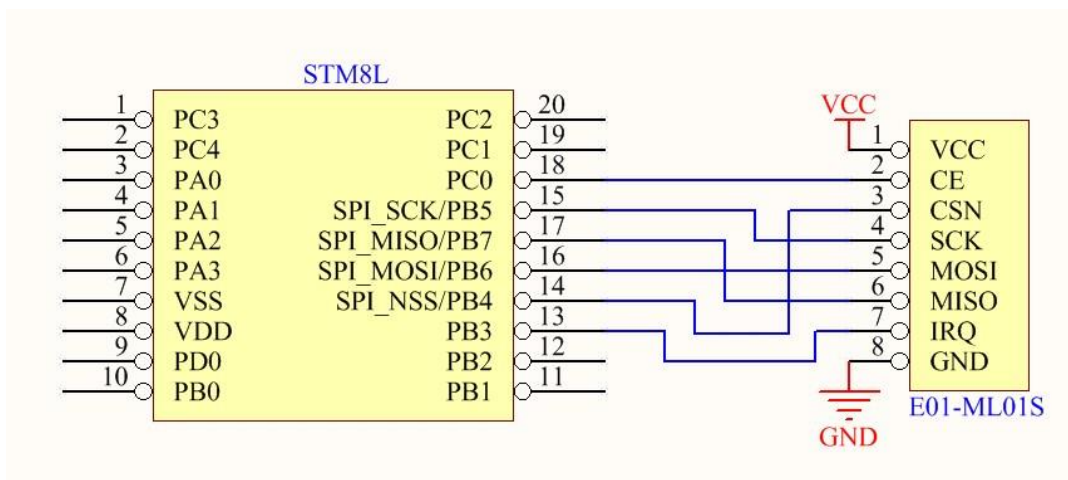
STM8L

1 PC3
2 PC4
3 PA0
4 PA1
5 PA2
6 PA3
7 VSS
8 VDD
9 PD0
10 PB0

PC2 20
PC1 19
PC0 18
SPI_SCK/PB5 15
SPI_MISO/PB7 17
SPI_MOSI/PB6 16
SPI_NSS/PB4 14
PB3 13
PB2 12
PB1 11

VCC

1 VCC
2 CE
3 CSN
4 SCK
5 MOSI
6 MISO
7 IRQ
8 GND

GND

E01-ML01S